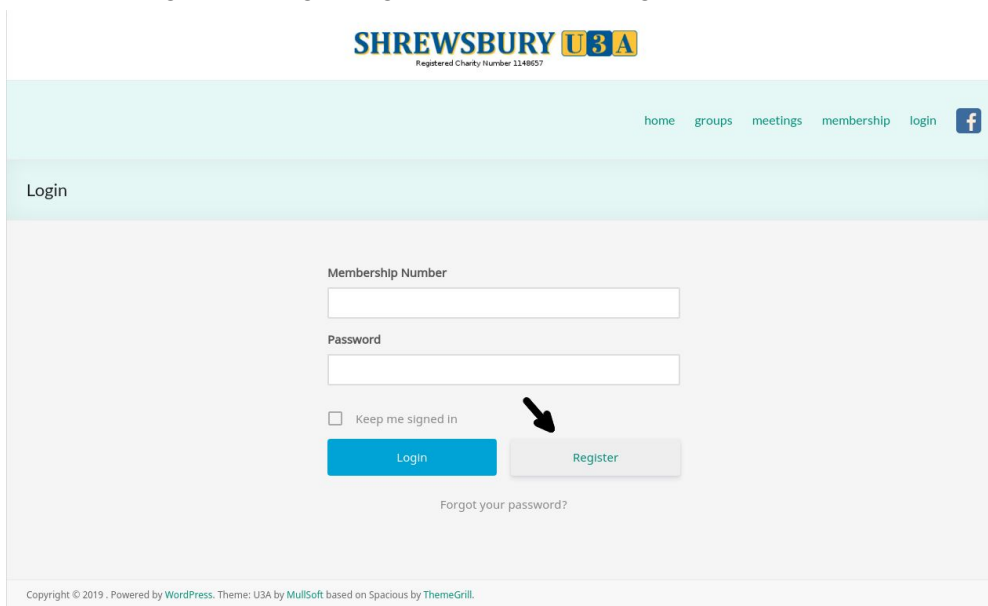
SHREWSBURY U3A
Registered Charity Number 1148657

home groups meetings membership login f

Login

Membership Number

Password

Keep me signed in

Login

Register

Forgot your password?

Copyright © 2019 . Powered by WordPress. Theme: U3A by MullSoft based on Spacious by ThemeGrill.